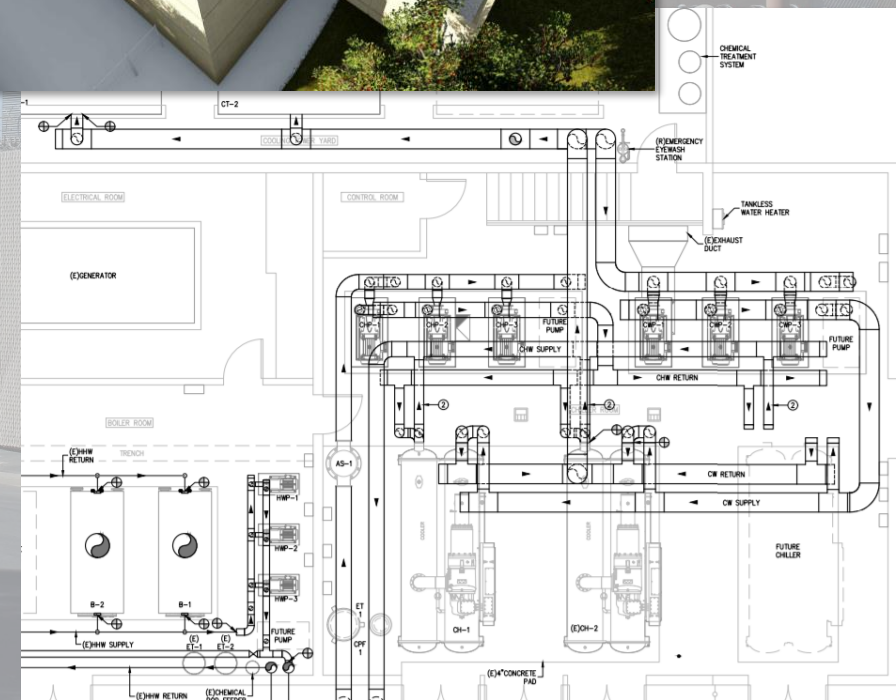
CHEMICAL TREATMENT SYSTEM

CT-2

COOLING TOWER YARD

(R)EMERGENCY EYEWASH STATION

ELECTRICAL ROOM

CONTROL ROOM

TANKLESS WATER HEATER

(E)EXHAUST DUCT

(E)GENERATOR

CHP-1

CHP-2

CHP-3

FUTURE PUMP

CWP-1

CWP-2

CWP-3

FUTURE PUMP

CHW SUPPLY

CHW RETURN

2

2

2

BOILER ROOM

CHILLER ROOM

(E)HHW RETURN

TRENCH

CW RETURN

CW SUPPLY

AS-1

HWP-1

HWP-2

HWP-3

FUTURE CHILLER

B-2

B-1

ET 1

CPF 1

CH-1

(E)CH-2

FUTURE PUMP

(E)HHW SUPPLY

(E) ET-1

(E) ET-2

(E)HHW RETURN

(E)CHEMICAL POT FEEDER

(E)4"CONCRETE PAD